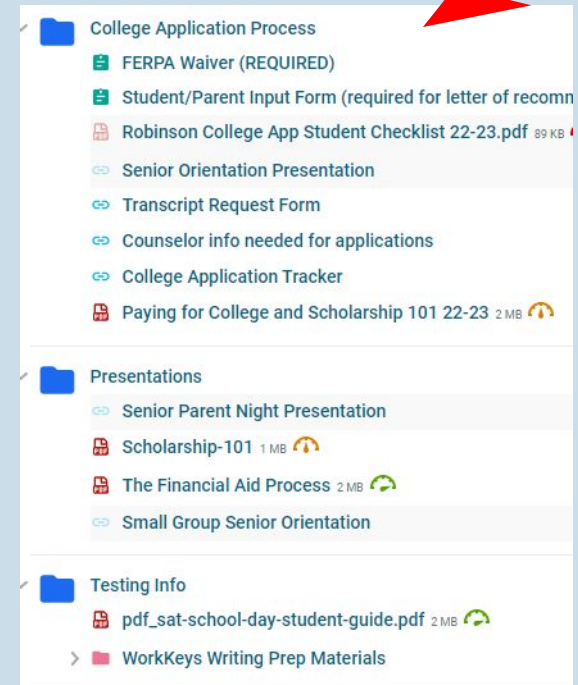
College Application Process
FERPA Waiver (REQUIRED)
Student/Parent Input Form (required for letter of recomm
Robinson College App Student Checklist 22-23.pdf 89 KB
Senior Orientation Presentation
Transcript Request Form
Counselor info needed for applications
College Application Tracker
Paying for College and Scholarship 101 22-23 2 MB

Presentations
Senior Parent Night Presentation
Scholarship-101 1 MB
The Financial Aid Process 2 MB
Small Group Senior Orientation

Testing Info
pdf_sat-school-day-student-guide.pdf 2 MB
WorkKeys Writing Prep Materials